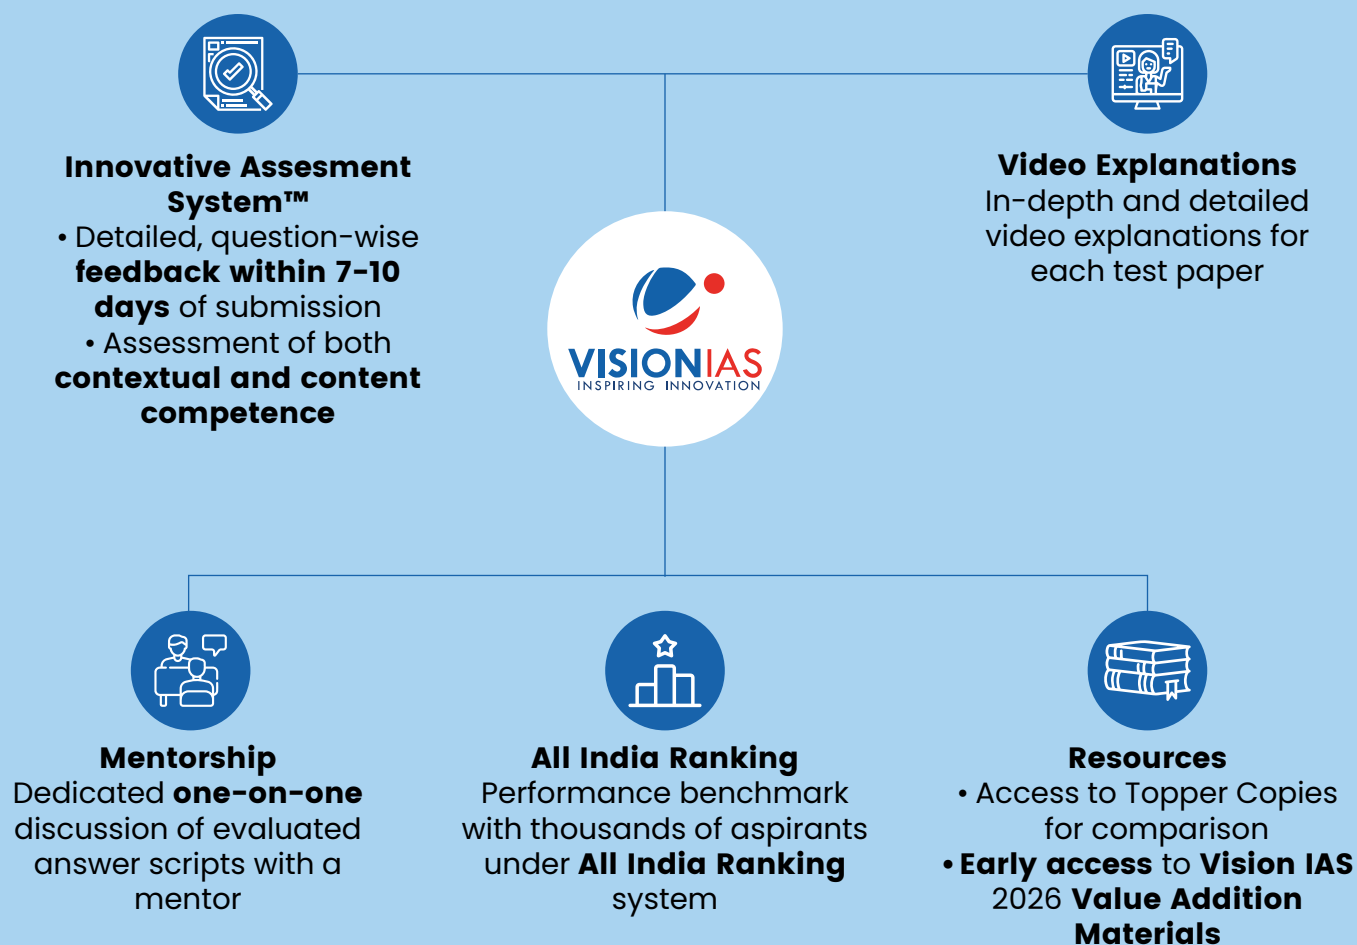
**Innovative Assesment System™**
• Detailed, question-wise **feedback within 7-10 days** of submission
• Assessment of both **contextual and content competence**

**Video Explanations**
In-depth and detailed video explanations for each test paper

VISIONIAS
INSPIRING INNOVATION

**Mentorship**
Dedicated **one-on-one** discussion of evaluated answer scripts with a mentor

**All India Ranking**
Performance benchmark with thousands of aspirants under **All India Ranking** system

**Resources**
• Access to Topper Copies for comparison
• **Early access** to **Vision IAS** 2026 **Value Addition Materials**